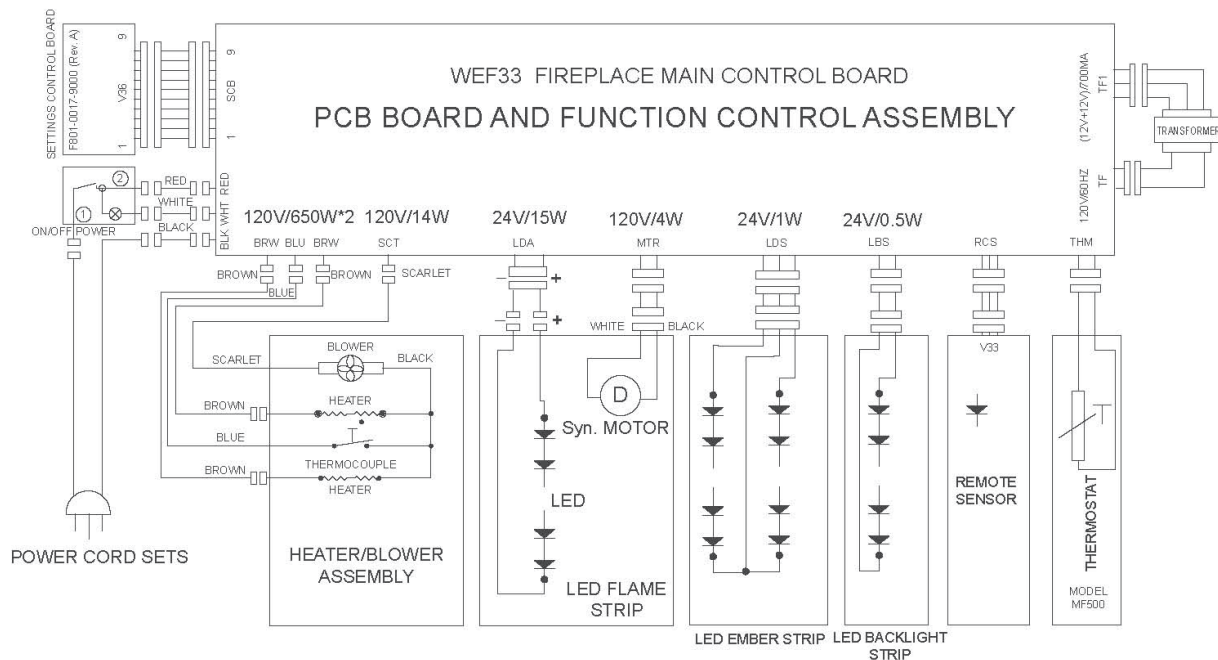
SETTINGS CONTROL BOARD
F801-0017-9000 (Rev. A)
V36
9
1
9
SCB
1

WEF33 FIREPLACE MAIN CONTROL BOARD
PCB BOARD AND FUNCTION CONTROL ASSEMBLY

(12V+12V)/700MA
TF1
TRANSFORMER
120V/60HZ
TF

2
1
RED
WHITE
BLACK
ON/OFF POWER
BLK WHT RED

120V/650W*2 120V/14W 24V/15W 120V/4W 24V/1W 24V/0.5W

BRW BLU BRW SCT LDA MTR LDS LBS RCS THM

BROWN
BLUE
BROWN
SCARLET
-
+
-
+
WHITE BLACK
V33

SCARLET
BLOWER
BLACK
BROWN
HEATER
BLUE
BROWN
THERMOCOUPLE
HEATER

D
Syn. MOTOR
LED

REMOTE SENSOR

THERMOSTAT

POWER CORD SETS

HEATER/BLOWER ASSEMBLY

LED FLAME STRIP

LED EMBER STRIP

LED BACKLIGHT STRIP

MODEL MF500